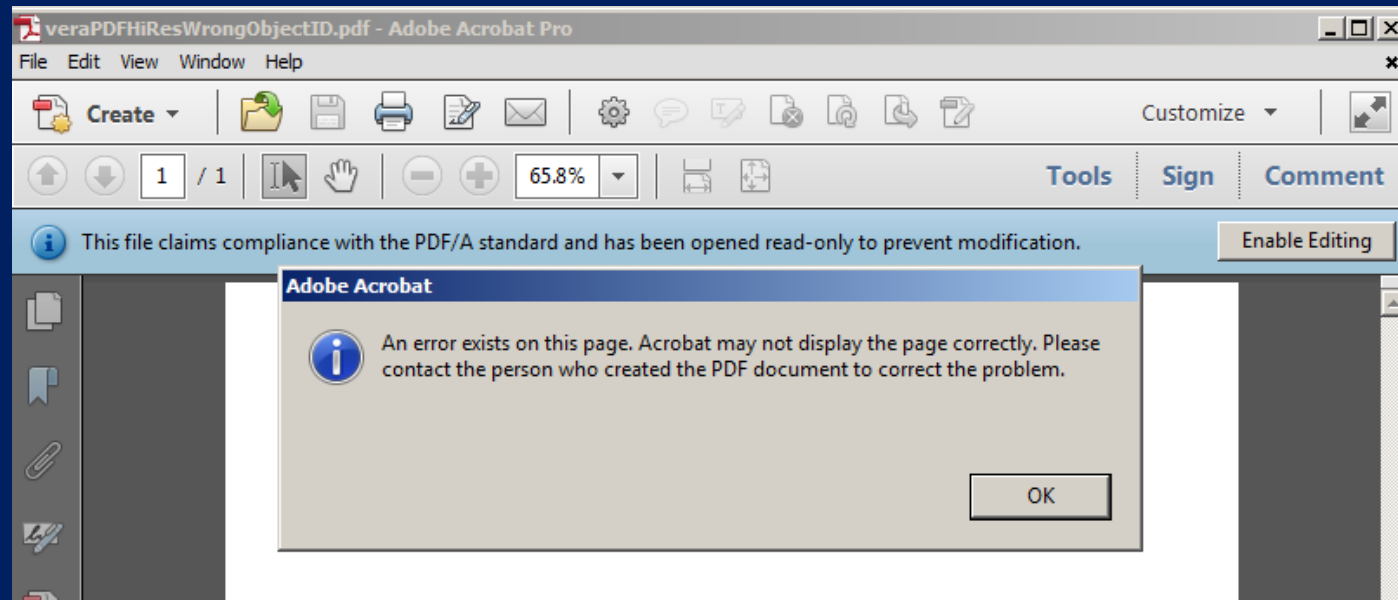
veraPDFHiResWrongObjectID.pdf - Adobe Acrobat Pro

File Edit View Window Help

Create

Customize

1 / 1

65.8%

Tools Sign Comment

This file claims compliance with the PDF/A standard and has been opened read-only to prevent modification.

Enable Editing

Adobe Acrobat

An error exists on this page. Acrobat may not display the page correctly. Please contact the person who created the PDF document to correct the problem.

OK